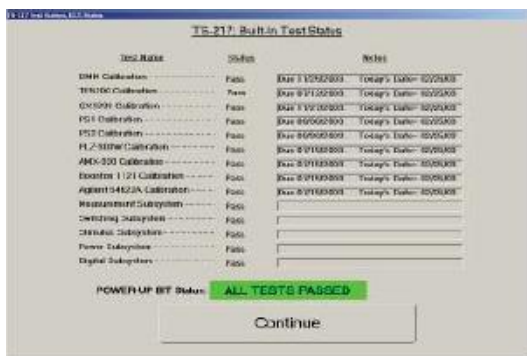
TS-217 Test Status, BIT Status

TS-217: Built-In Test Status

| Test Name | Status | Notes |
|---|---|---|
| DMM Calibration | Pass | Due 11/29/2003 Today's Date: 02/25/03 |
| TEK100 Calibration | Pass | Due 07/12/2003 Today's Date: 02/25/03 |
| GX5000 Calibration | Pass | Due 11/21/2003 Today's Date: 02/25/03 |
| PS1 Calibration | Pass | Due 09/09/2003 Today's Date: 02/25/03 |
| PS2 Calibration | Pass | Due 09/09/2003 Today's Date: 02/25/03 |
| PLZ-303W Calibration | Pass | Due 07/10/2003 Today's Date: 02/25/03 |
| AMX-300 Calibration | Pass | Due 07/10/2003 Today's Date: 02/25/03 |
| Booster 1121 Calibration | Pass | Due 07/10/2003 Today's Date: 02/25/03 |
| Agilent 34122A Calibration | Pass | Due 07/10/2003 Today's Date: 02/25/03 |
| Measurement Subsystem | Pass | |
| Switching Subsystem | Pass | |
| Stimulus Subsystem | Pass | |
| Power Subsystem | Pass | |
| Digital Subsystem | Pass | |

POWER-UP BIT Status: ALL TESTS PASSED

Continue